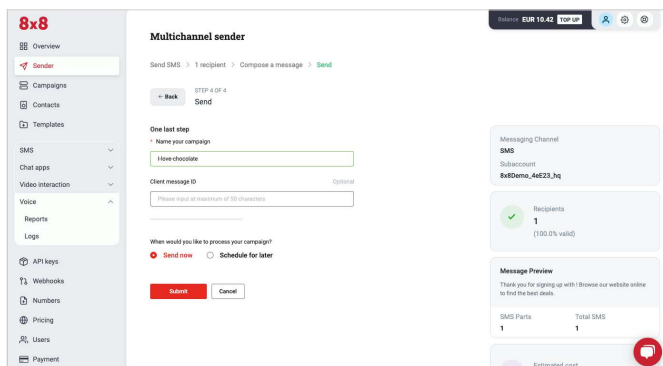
8x8

Overview
Sender
Campaigns
Contacts
Templates
SMS
Chat apps
Video interaction
Voice
Reports
Logs
API keys
Webhooks
Numbers
Pricing
Users
Payment

Balance EUR 10.42 TOP UP

Multichannel sender

Send SMS > 1 recipient > Compose a message > Send

← Back STEP 4 OF 4
Send

One last step
* Name your campaign
I-love-chocolate

Client message ID Optional
Please input at maximum of 50 characters

When would you like to process your campaign?
Send now Schedule for later

Submit Cancel

Messaging Channel
SMS
Subaccount
8x8Demo_4eE23_hq

Recipients
1
(100.0% valid)

Message Preview
Thank you for signing up with ! Browse our website online to find the best deals.

SMS Parts
1
Total SMS
1

Estimated cost